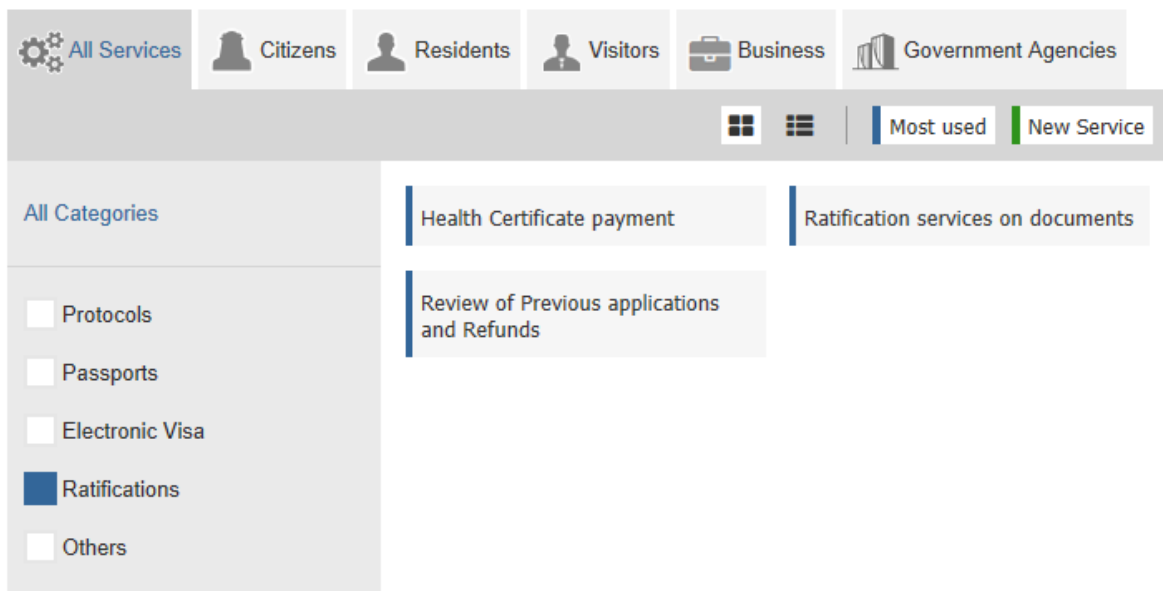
All Services Citizens Residents Visitors Business Government Agencies

Most used New Service

All Categories

Protocols

Passports

Electronic Visa

Ratifications

Others

Health Certificate payment

Ratification services on documents

Review of Previous applications and Refunds